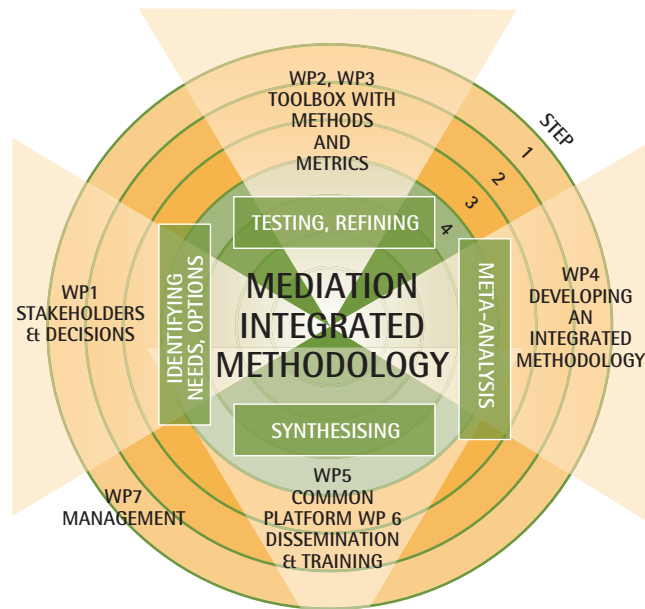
WP2, WP3
TOOLBOX WITH
METHODS
AND
METRICS

STEP
1
2
3
4

TESTING, REFINING

WP1
STAKEHOLDERS
& DECISIONS

IDENTIFYING NEEDS, OPTIONS

MEDIATION
INTEGRATED
METHODOLOGY

META-ANALYSIS

WP4
DEVELOPING
AN
INTEGRATED
METHODOLOGY

SYNTHESISING

WP7
MANAGEMENT

WP5
COMMON
PLATFORM WP 6
DISSEMINATION
& TRAINING